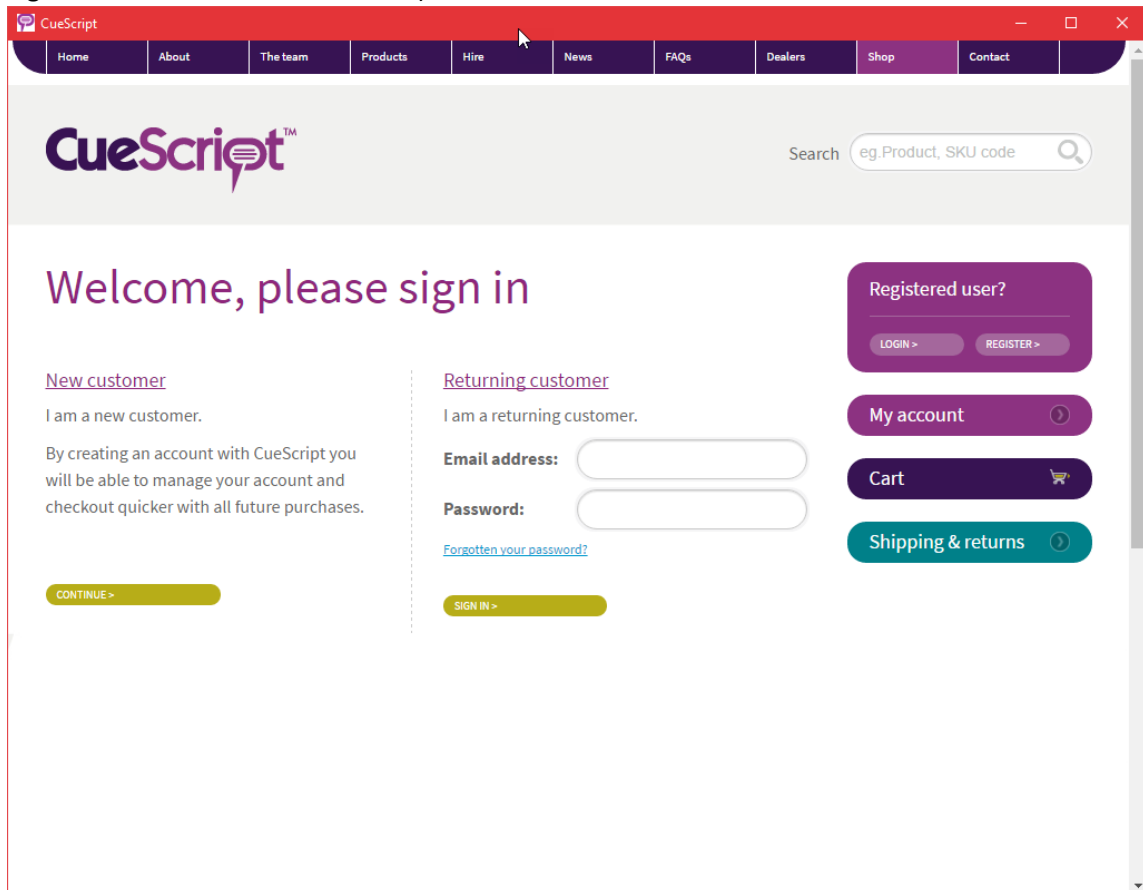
CueScript

Home About The team Products Hire News FAQs Dealers Shop Contact

CueScript™

Search eg.Product, SKU code

Welcome, please sign in

New customer

I am a new customer.

By creating an account with CueScript you will be able to manage your account and checkout quicker with all future purchases.

CONTINUE >

Returning customer

I am a returning customer.

Email address:

Password:

Forgotten your password?

SIGN IN >

Registered user?

LOGIN > REGISTER >

My account

Cart

Shipping & returns